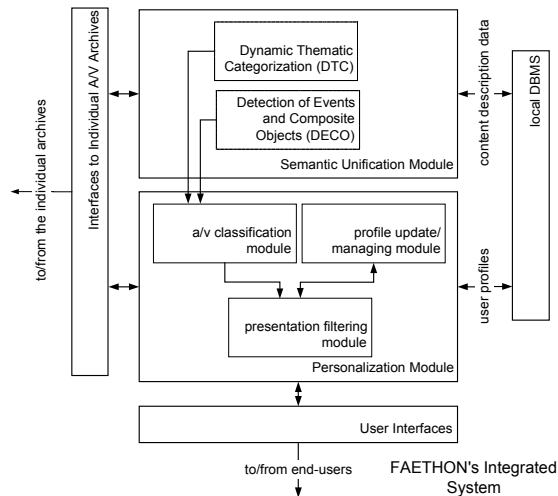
to/from the individual archives

Interfaces to Individual A/V Archives

Dynamic Thematic Categorization (DTC)

Detection of Events and Composite Objects (DECO)

Semantic Unification Module

content description data

local DBMS

a/v classification module

profile update/ managing module

presentation filtering module

Personalization Module

user profiles

User Interfaces

to/from end-users

FAETHON's Integrated System